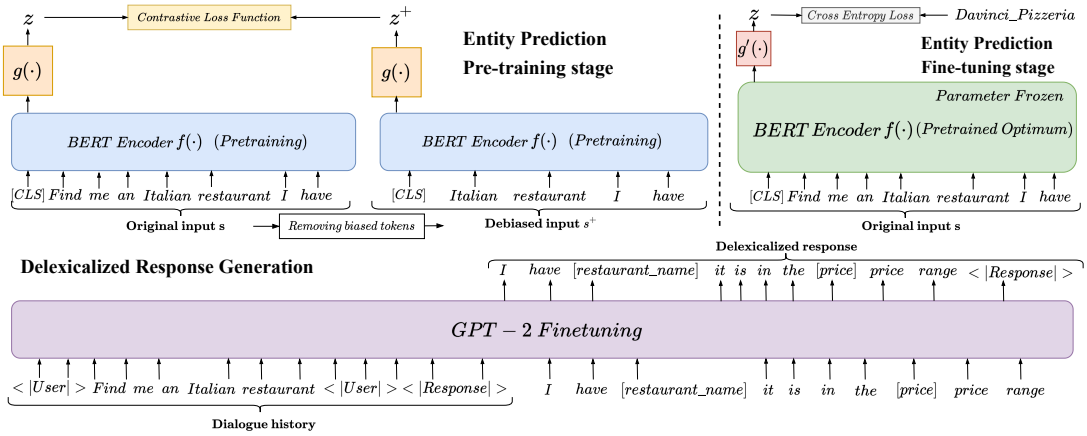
$z$ Contrastive Loss Function $z^+$

$g(\cdot)$ $g(\cdot)$

Entity Prediction
Pre-training stage

$BERT\ Encoder\ f(\cdot)\ \ (Pretraining)$

$[CLS]$ $Find$ $me$ $an$ $Italian$ $restaurant$ $I$ $have$

Original input s

Removing biased tokens

$BERT\ Encoder\ f(\cdot)\ \ (Pretraining)$

$[CLS]$ $Italian$ $restaurant$ $I$ $have$

Debiased input $s^+$

$z$ Cross Entropy Loss Davinci_Pizzeria

$g'(\cdot)$

Entity Prediction
Fine-tuning stage

Parameter Frozen

$BERT\ Encoder\ f(\cdot)\ (Pretrained\ Optimum)$

$[CLS]$ $Find$ $me$ $an$ $Italian$ $restaurant$ $I$ $have$

Original input s

Delexicalized Response Generation

Delexicalized response

$I$ $have$ $[restaurant\_name]$ $it$ $is$ $in$ $the$ $[price]$ $price$ $range$ $<|Response|>$

$GPT-2\ Finetuning$

$<|User|>$ $Find$ $me$ $an$ $Italian$ $restaurant$ $<|User|>$ $<|Response|>$ $I$ $have$ $[restaurant\_name]$ $it$ $is$ $in$ $the$ $[price]$ $price$ $range$

Dialogue history